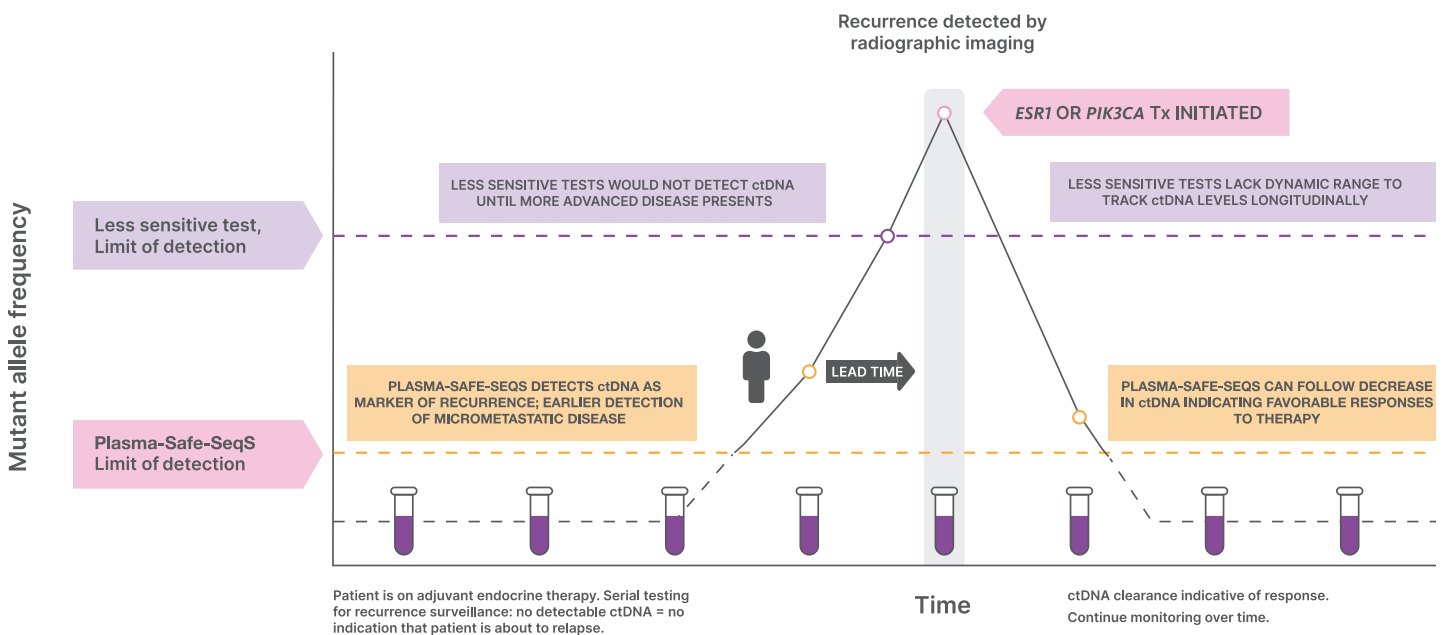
Recurrence detected by radiographic imaging

ESR1 OR PIK3CA Tx INITIATED

LESS SENSITIVE TESTS WOULD NOT DETECT ctDNA UNTIL MORE ADVANCED DISEASE PRESENTS

LESS SENSITIVE TESTS LACK DYNAMIC RANGE TO TRACK ctDNA LEVELS LONGITUDINALLY

Less sensitive test, Limit of detection

Mutant allele frequency

LEAD TIME

PLASMA-SAFE-SEQS DETECTS ctDNA AS MARKER OF RECURRENCE; EARLIER DETECTION OF MICROMETASTATIC DISEASE

PLASMA-SAFE-SEQS CAN FOLLOW DECREASE IN ctDNA INDICATING FAVORABLE RESPONSES TO THERAPY

Plasma-Safe-SeqS Limit of detection

Patient is on adjuvant endocrine therapy. Serial testing for recurrence surveillance: no detectable ctDNA = no indication that patient is about to relapse.

Time

ctDNA clearance indicative of response.
Continue monitoring over time.